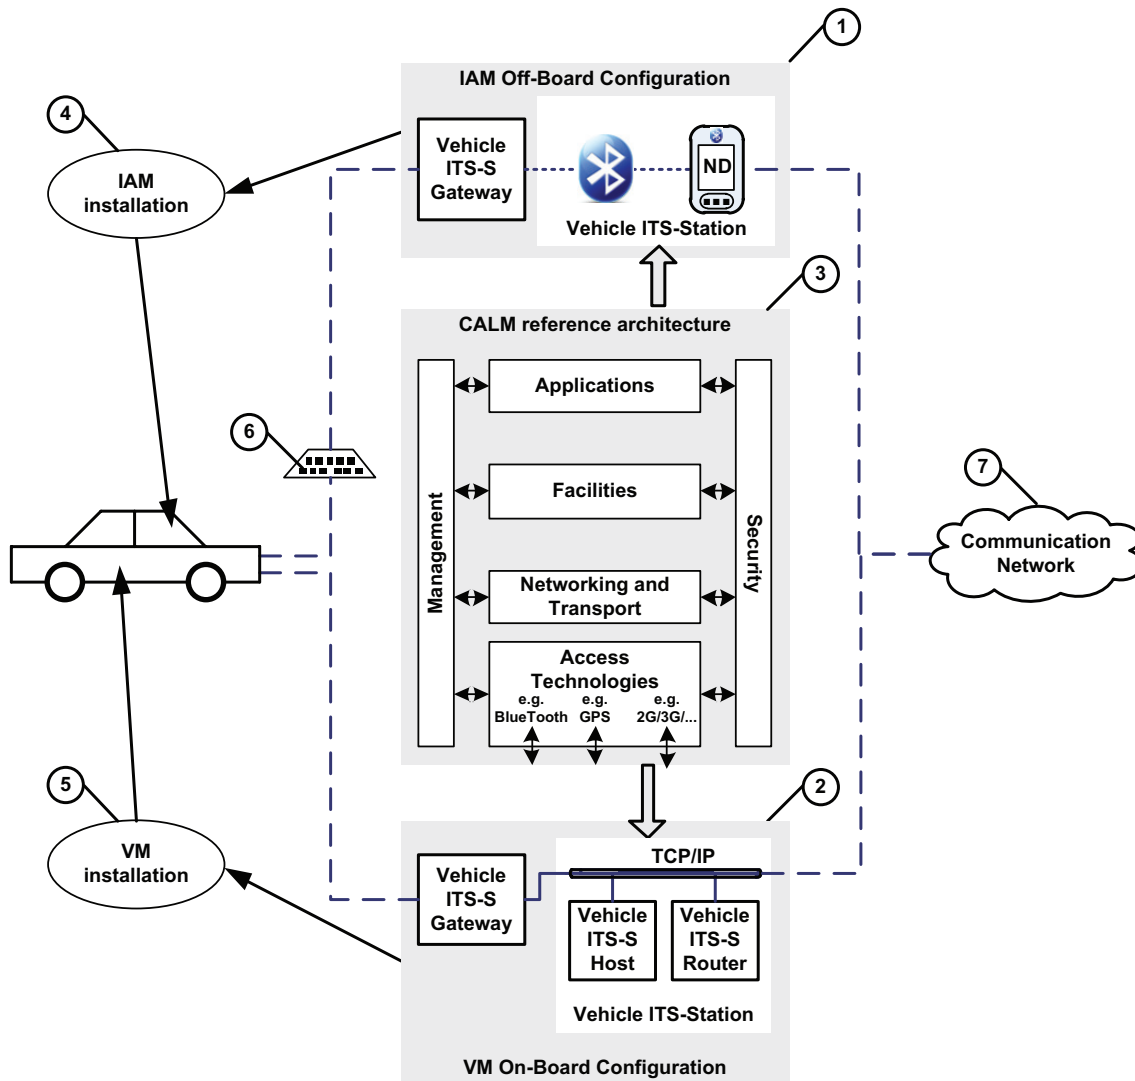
1

IAM Off-Board Configuration

Vehicle ITS-S Gateway

ND

Vehicle ITS-Station

4

IAM installation

3

CALM reference architecture

Management

Applications

Facilities

Networking and Transport

Access Technologies

e.g. BlueTooth

e.g. GPS

e.g. 2G/3G/...

Security

6

7

Communication Network

5

VM installation

2

Vehicle ITS-S Gateway

TCP/IP

Vehicle ITS-S Host

Vehicle ITS-S Router

Vehicle ITS-Station

VM On-Board Configuration